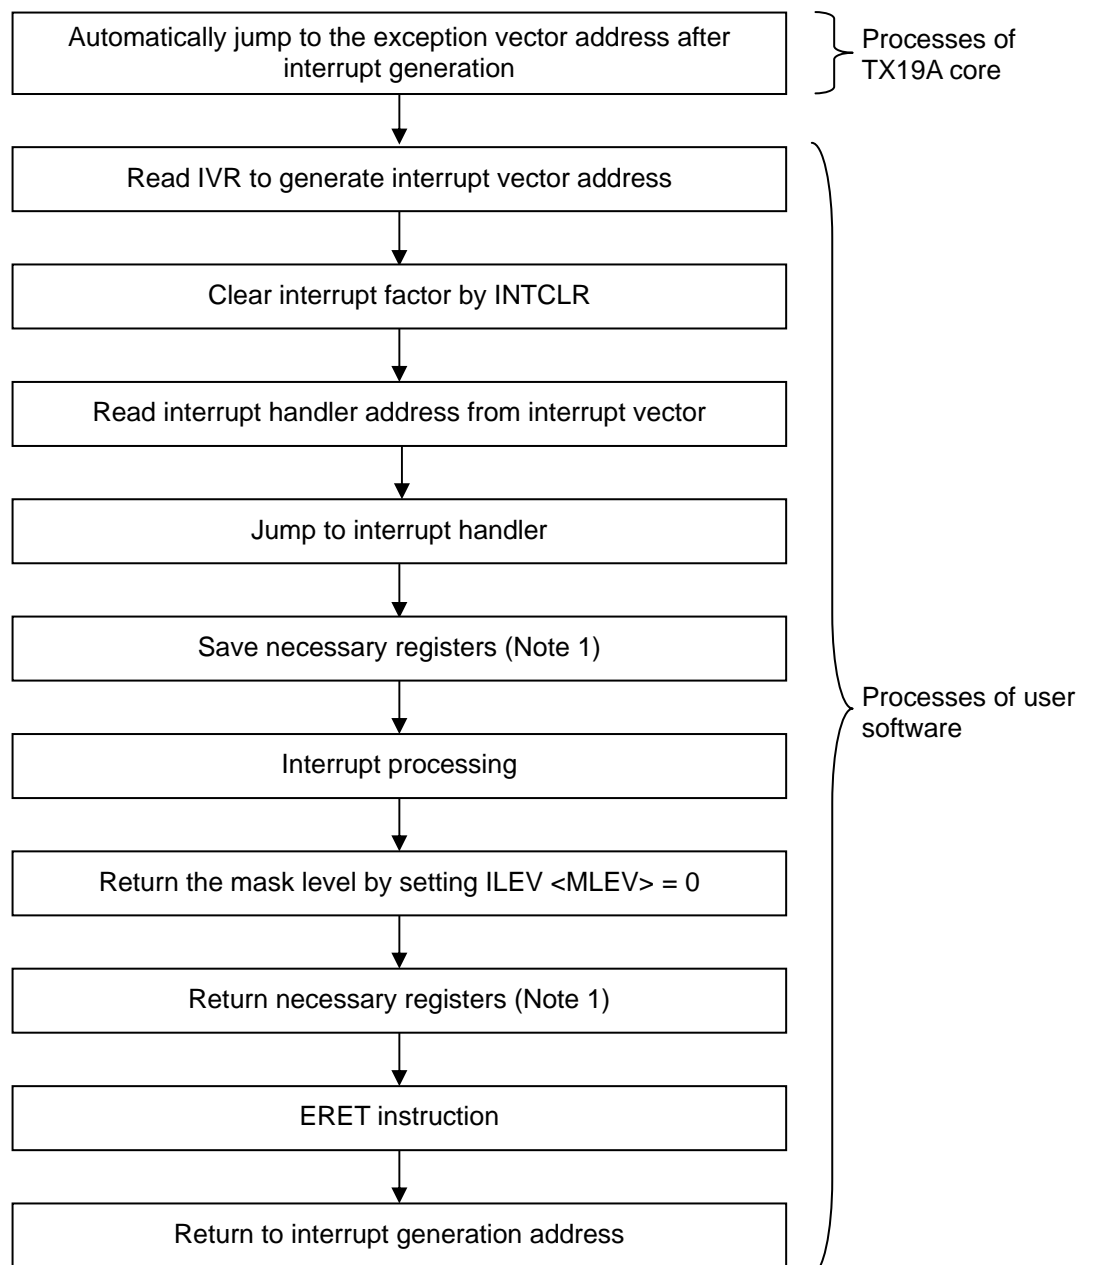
Automatically jump to the exception vector address after interrupt generation

Processes of TX19A core

Read IVR to generate interrupt vector address

Clear interrupt factor by INTCLR

Read interrupt handler address from interrupt vector

Jump to interrupt handler

Save necessary registers (Note 1)

Interrupt processing

Return the mask level by setting ILEV <MLEV> = 0

Return necessary registers (Note 1)

ERET instruction

Return to interrupt generation address

Processes of user software